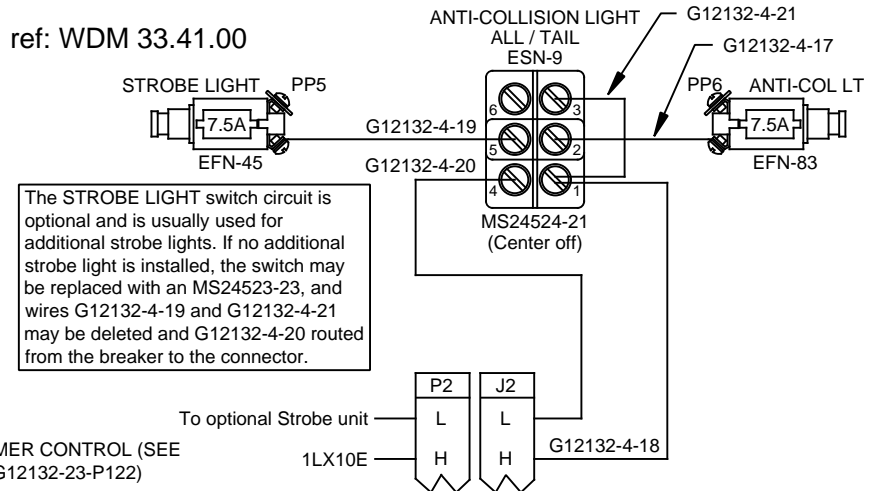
ref: WDM 33.41.00

ANTI-COLLISION LIGHT
ALL / TAIL
ESN-9

G12132-4-21

G12132-4-17

STROBE LIGHT PP5

7.5A

EFN-45

G12132-4-19

G12132-4-20

6 3
5 2
4 1

MS24524-21
(Center off)

PP6 ANTI-COL LT

7.5A

EFN-83

The STROBE LIGHT switch circuit is optional and is usually used for additional strobe lights. If no additional strobe light is installed, the switch may be replaced with an MS24523-23, and wires G12132-4-19 and G12132-4-21 may be deleted and G12132-4-20 routed from the breaker to the connector.

P2 J2

To optional Strobe unit L L

MER CONTROL (SEE
G12132-23-P122)

1LX10E H H

G12132-4-18